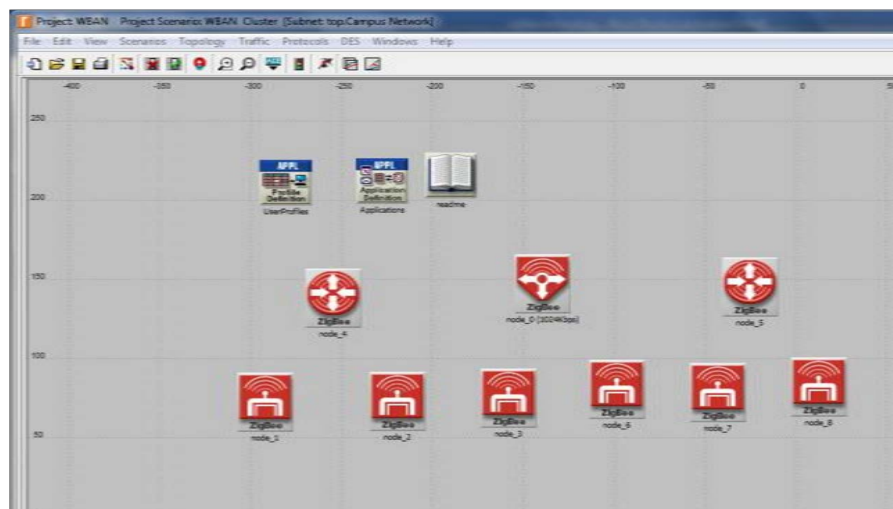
Project: WBAN Project Scenario: WBAN Cluster [Subnet: top.Campus Network]

File Edit View Scenarios Topology Traffic Protocols DES Windows Help

-400 -350 -300 -250 -200 -150 -100 -50 0

250

200

150

100

50

APPL
Profile Definition
UserProfiles

APPL
Application Definition
Applications

readme

ZigBee
node_4

ZigBee
node_0 (1024Kbps)

ZigBee
node_5

ZigBee
node_1

ZigBee
node_2

ZigBee
node_3

ZigBee
node_6

ZigBee
node_7

ZigBee
node_8